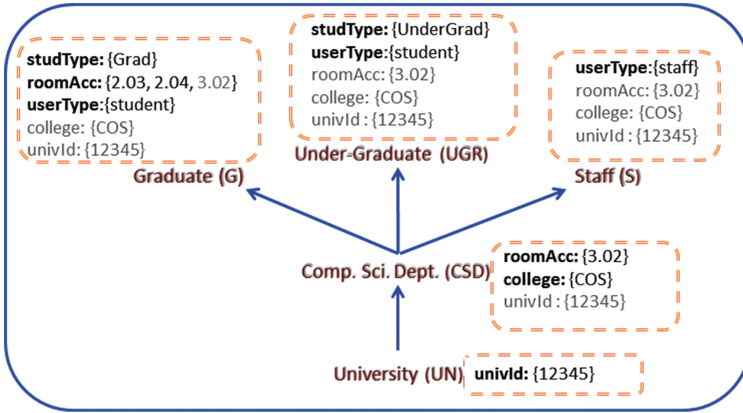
studType: {Grad}
roomAcc: {2.03, 2.04, 3.02}
userType:{student}
college: {COS}
univId: {12345}

Graduate (G)

studType: {UnderGrad}
userType:{student}
roomAcc: {3.02}
college: {COS}
univId : {12345}

Under-Graduate (UGR)

userType:{staff}
roomAcc: {3.02}
college: {COS}
univId : {12345}

Staff (S)

Comp. Sci. Dept. (CSD)

roomAcc: {3.02}
college: {COS}
univId : {12345}

University (UN)

univId: {12345}